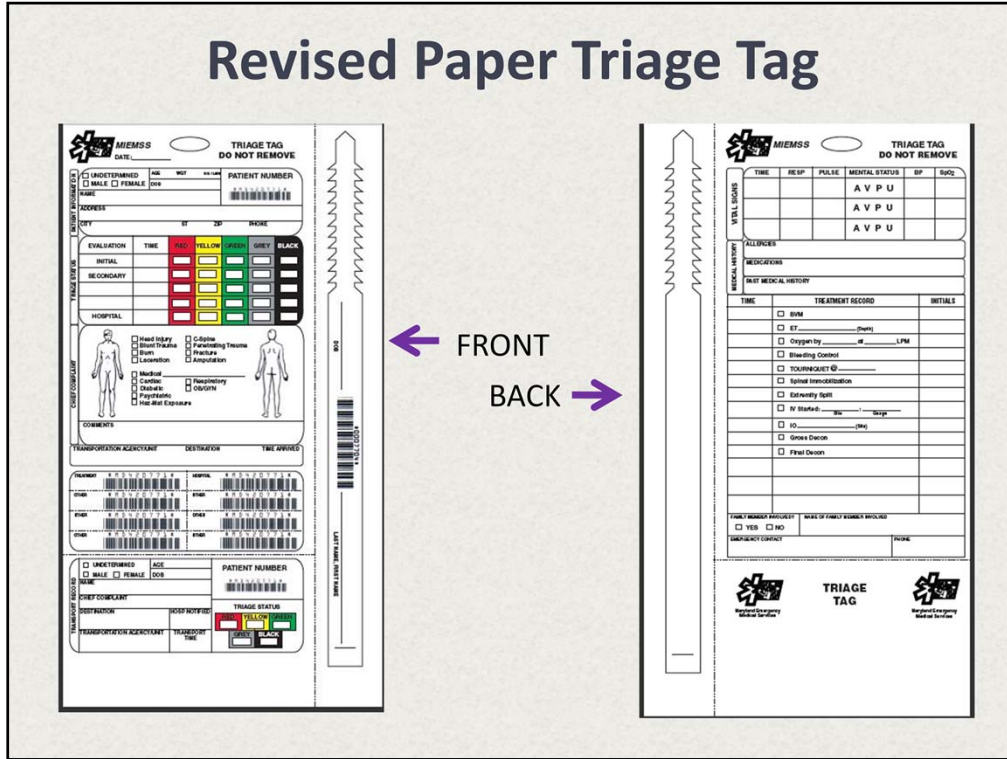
Revised Paper Triage Tag

MIEMSS
DATE:
TRIAGE TAG
DO NOT REMOVE

PATIENT INFORMATION
☐ UNDETERMINED AGE WGT
☐ MALE ☐ FEMALE DOB
NAME
PATIENT NUMBER
ADDRESS
CITY ST ZIP PHONE

TRIAGE STATUS
| EVALUATION | TIME | RED | YELLOW | GREEN | GREY | BLACK |
|---|---|---|---|---|---|---|
| INITIAL | | | | | | |
| SECONDARY | | | | | | |
| | | | | | | |
| | | | | | | |
| HOSPITAL | | | | | | |

CHIEF COMPLAINT
☐ Head Injury ☐ C-Spine
☐ Blunt Trauma ☐ Penetrating Trauma
☐ Burn ☐ Fracture
☐ Laceration ☐ Amputation
☐ Medical
☐ Cardiac ☐ Respiratory
☐ Diabetic ☐ OB/GYN
☐ Psychiatric
☐ Haz-Mat Exposure
COMMENTS

TRANSPORTATION AGENCY/UNIT DESTINATION TIME ARRIVED

TREATMENT HOSPITAL
OTHER OTHER
OTHER OTHER
OTHER OTHER

TRANSPORT RECORD
☐ UNDETERMINED AGE
☐ MALE ☐ FEMALE DOB
NAME
PATIENT NUMBER
CHIEF COMPLAINT
DESTINATION HOSP NOTIFIED
TRIAGE STATUS
RED YELLOW GREEN
GREY BLACK
TRANSPORTATION AGENCY/UNIT TRANSPORT TIME

DOB
LAST NAME, FIRST NAME

FRONT

BACK

MIEMSS
TRIAGE TAG
DO NOT REMOVE

VITAL SIGNS
| TIME | RESP | PULSE | MENTAL STATUS | BP | SpO2 |
|---|---|---|---|---|---|
| | | | A V P U | | |
| | | | A V P U | | |
| | | | A V P U | | |

MEDICAL HISTORY
ALLERGIES
MEDICATIONS
PAST MEDICAL HISTORY

| TIME | TREATMENT RECORD | INITIALS |
|---|---|---|
| | ☐ BVM | |
| | ☐ ET ______ (Depth) | |
| | ☐ Oxygen by ______ at ______ LPM | |
| | ☐ Bleeding Control | |
| | ☐ TOURNIQUET @ ______ | |
| | ☐ Spinal Immobilization | |
| | ☐ Extremity Split | |
| | ☐ IV Started: ______ Site ______ Gauge | |
| | ☐ IO ______ (Site) | |
| | ☐ Gross Decon | |
| | ☐ Final Decon | |

FAMILY MEMBER INVOLVED? NAME OF FAMILY MEMBER INVOLVED
☐ YES ☐ NO
EMERGENCY CONTACT PHONE

TRIAGE TAG
Maryland Emergency Medical Services
Maryland Emergency Medical Services